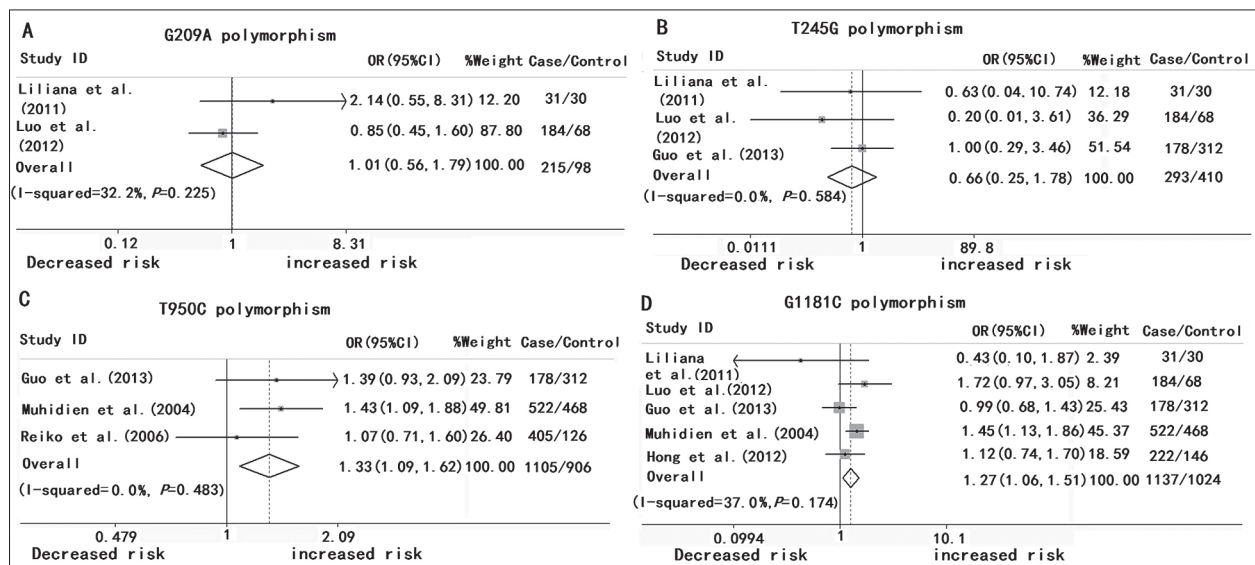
A G209A polymorphism

| Study ID | OR (95%CI) | %Weight | Case/Control |
|---|---|---|---|
| Liliana et al. (2011) | 2.14 (0.55, 8.31) | 12.20 | 31/30 |
| Luo et al. (2012) | 0.85 (0.45, 1.60) | 87.80 | 184/68 |
| Overall | 1.01 (0.56, 1.79) | 100.00 | 215/98 |
| (I-squared=32.2%, P=0.225) | | | |

0.12 1 8.31
Decreased risk increased risk

B T245G polymorphism

| Study ID | OR (95%CI) | %Weight | Case/Control |
|---|---|---|---|
| Liliana et al. (2011) | 0.63 (0.04, 10.74) | 12.18 | 31/30 |
| Luo et al. (2012) | 0.20 (0.01, 3.61) | 36.29 | 184/68 |
| Guo et al. (2013) | 1.00 (0.29, 3.46) | 51.54 | 178/312 |
| Overall | 0.66 (0.25, 1.78) | 100.00 | 293/410 |
| (I-squared=0.0%, P=0.584) | | | |

0.0111 1 89.8
Decreased risk increased risk

C T950C polymorphism

| Study ID | OR (95%CI) | %Weight | Case/Control |
|---|---|---|---|
| Guo et al. (2013) | 1.39 (0.93, 2.09) | 23.79 | 178/312 |
| Muhidien et al. (2004) | 1.43 (1.09, 1.88) | 49.81 | 522/468 |
| Reiko et al. (2006) | 1.07 (0.71, 1.60) | 26.40 | 405/126 |
| Overall | 1.33 (1.09, 1.62) | 100.00 | 1105/906 |
| (I-squared=0.0%, P=0.483) | | | |

0.479 1 2.09
Decreased risk increased risk

D G1181C polymorphism

| Study ID | OR (95%CI) | %Weight | Case/Control |
|---|---|---|---|
| Liliana et al. (2011) | 0.43 (0.10, 1.87) | 2.39 | 31/30 |
| Luo et al. (2012) | 1.72 (0.97, 3.05) | 8.21 | 184/68 |
| Guo et al. (2013) | 0.99 (0.68, 1.43) | 25.43 | 178/312 |
| Muhidien et al. (2004) | 1.45 (1.13, 1.86) | 45.37 | 522/468 |
| Hong et al. (2012) | 1.12 (0.74, 1.70) | 18.59 | 222/146 |
| Overall | 1.27 (1.06, 1.51) | 100.00 | 1137/1024 |
| (I-squared=37.0%, P=0.174) | | | |

0.0994 1 10.1
Decreased risk increased risk